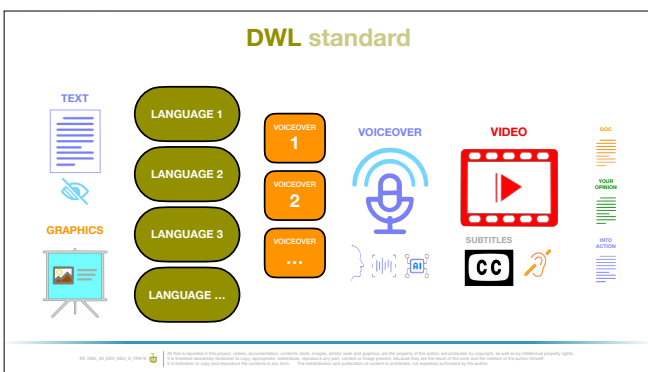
DWL standard

TEXT

GRAPHICS

LANGUAGE 1

LANGUAGE 2

LANGUAGE 3

LANGUAGE ...

VOICEOVER
1

VOICEOVER
2

VOICEOVER
...

VOICEOVER

AI

VIDEO

SUBTITLES

CC

DOC

YOUR OPINION

INTO ACTION

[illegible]

All that is reported in this project, videos, documentation, contents, texts, images, artistic work and graphics, are the property of the author, are protected by copyright, as well as by intellectual property rights. It is therefore absolutely forbidden to copy, appropriate, redistribute, reproduce any part, content or image present, because they are the result of the work and the intellect of the author himself. It is forbidden to copy and reproduce the contents in any form. The redistribution and publication of content is prohibited, not expressly authorized by the author.